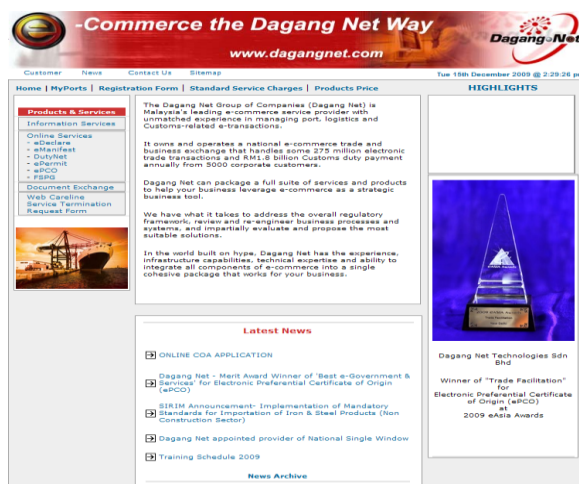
-Commerce the Dagang Net Way

www.dagangnet.com

DagangNet

Customer News Contact Us Sitemap

Tue 15th December 2009 @ 2:29:26 p

Home | MyPorts | Registration Form | Standard Service Charges | Products Price

HIGHLIGHTS

Products & Services

Information Services

Online Services
- eDeclare
- eManifest
- DutyNet
- ePermit
- ePCO
- FSPG

Document Exchange

Web Careline

Service Termination Request Form

The Dagang Net Group of Companies (Dagang Net) is Malaysia's leading e-commerce service provider with unmatched experience in managing port, logistics and Customs-related e-transactions.

It owns and operates a national e-commerce trade and business exchange that handles some 275 million electronic trade transactions and RM1.8 billion Customs duty payment annually from 5000 corporate customers.

Dagang Net can package a full suite of services and products to help your business leverage e-commerce as a strategic business tool.

We have what it takes to address the overall regulatory framework, review and re-engineer business processes and systems, and impartially evaluate and propose the most suitable solutions.

In the world built on hype, Dagang Net has the experience, infrastructure capabilities, technical expertise and ability to integrate all components of e-commerce into a single cohesive package that works for your business.

Dagang Net Technologies Sdn Bhd

Winner of "Trade Facilitation" for Electronic Preferential Certificate of Origin (ePCO) at 2009 eAsia Awards

Latest News

ONLINE COA APPLICATION

Dagang Net - Merit Award Winner of 'Best e-Government & Services' for Electronic Preferential Certificate of Origin (ePCO)

SIRIM Announcement- Implementation of Mandatory Standards for Importation of Iron & Steel Products (Non Construction Sector)

Dagang Net appointed provider of National Single Window

Training Schedule 2009

News Archive